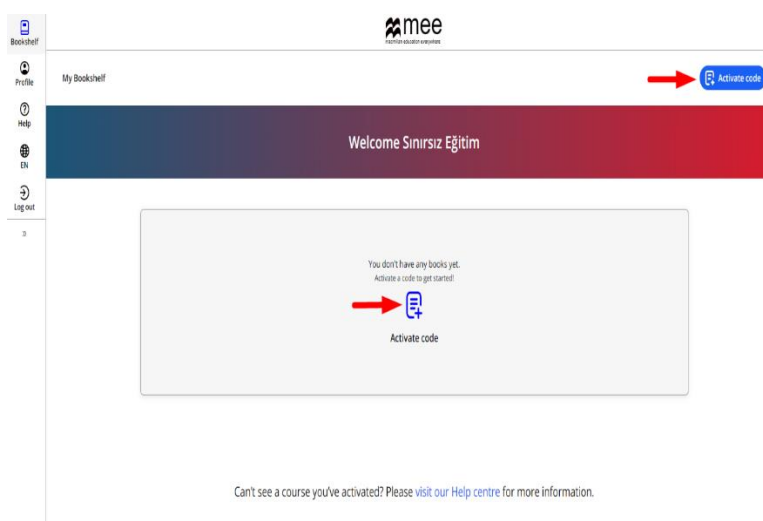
Bookshelf

Profile

Help

EN

Log out

»

mee
macmillan education everywhere

My Bookshelf

Activate code

Welcome Sınırsız Eğitim

You don't have any books yet.
Activate a code to get started!

Activate code

Can't see a course you've activated? Please visit our Help centre for more information.